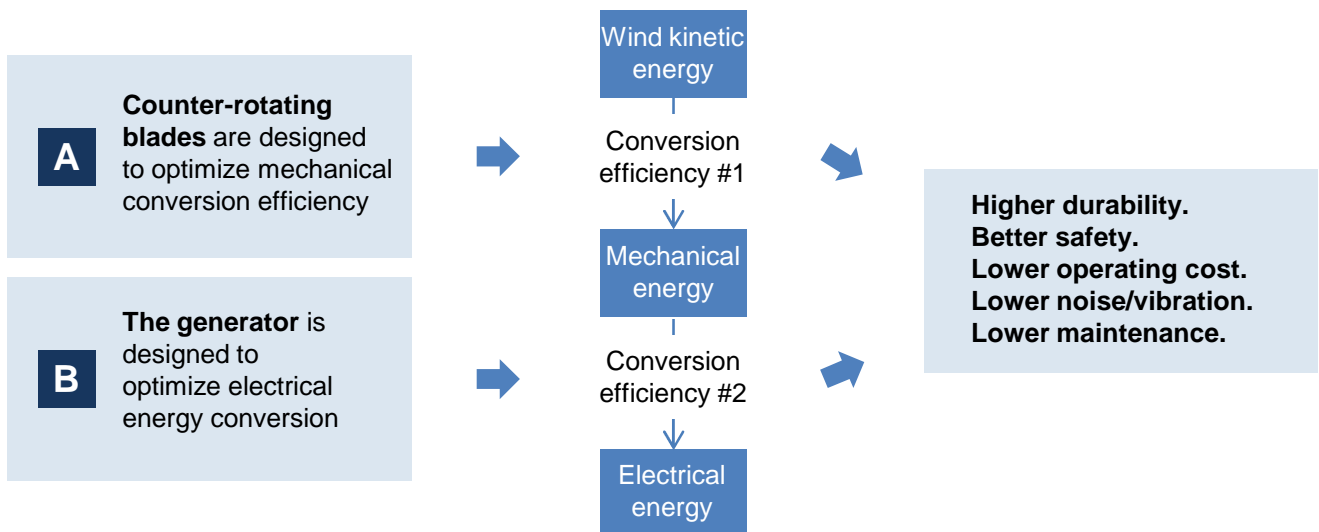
A

**Counter-rotating blades** are designed to optimize mechanical conversion efficiency

B

**The generator** is designed to optimize electrical energy conversion

Wind kinetic energy

Conversion efficiency #1

Mechanical energy

Conversion efficiency #2

Electrical energy

**Higher durability.**
**Better safety.**
**Lower operating cost.**
**Lower noise/vibration.**
**Lower maintenance.**